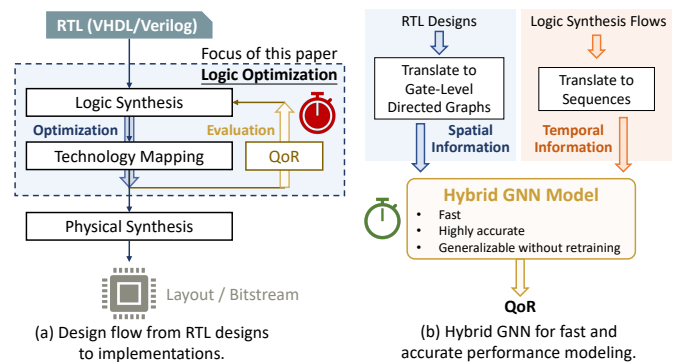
RTL (VHDL/Verilog)

Focus of this paper

Logic Optimization

Logic Synthesis

Optimization

Evaluation

Technology Mapping

QoR

Physical Synthesis

Layout / Bitstream

(a) Design flow from RTL designs to implementations.

RTL Designs

Translate to Gate-Level Directed Graphs

Spatial Information

Logic Synthesis Flows

Translate to Sequences

Temporal Information

Hybrid GNN Model

• Fast
• Highly accurate
• Generalizable without retraining

QoR

(b) Hybrid GNN for fast and accurate performance modeling.